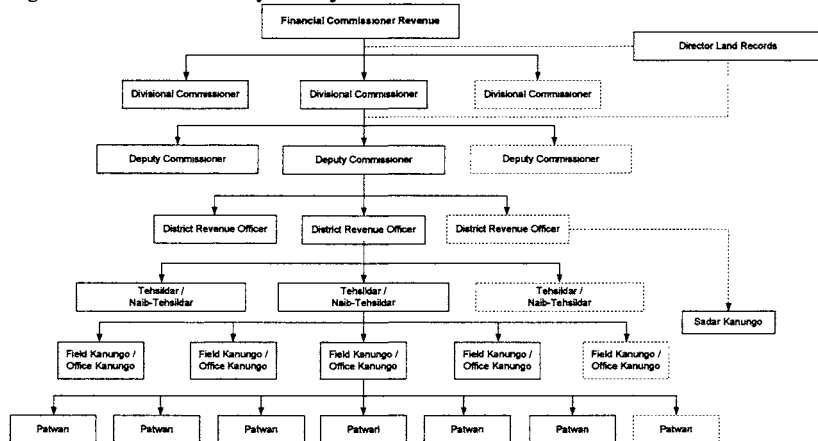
Financial Commissioner Revenue

Director Land Records

Divisional Commissioner

Divisional Commissioner

Divisional Commissioner

Deputy Commissioner

Deputy Commissioner

Deputy Commissioner

District Revenue Officer

District Revenue Officer

District Revenue Officer

Tehsildar / Naib-Tehsildar

Tehsildar / Naib-Tehsildar

Tehsildar / Naib-Tehsildar

Sadar Kanungo

Field Kanungo / Office Kanungo

Field Kanungo / Office Kanungo

Field Kanungo / Office Kanungo

Field Kanungo / Office Kanungo

Field Kanungo / Office Kanungo

Patwari

Patwari

Patwari

Patwari

Patwari

Patwari

Patwari